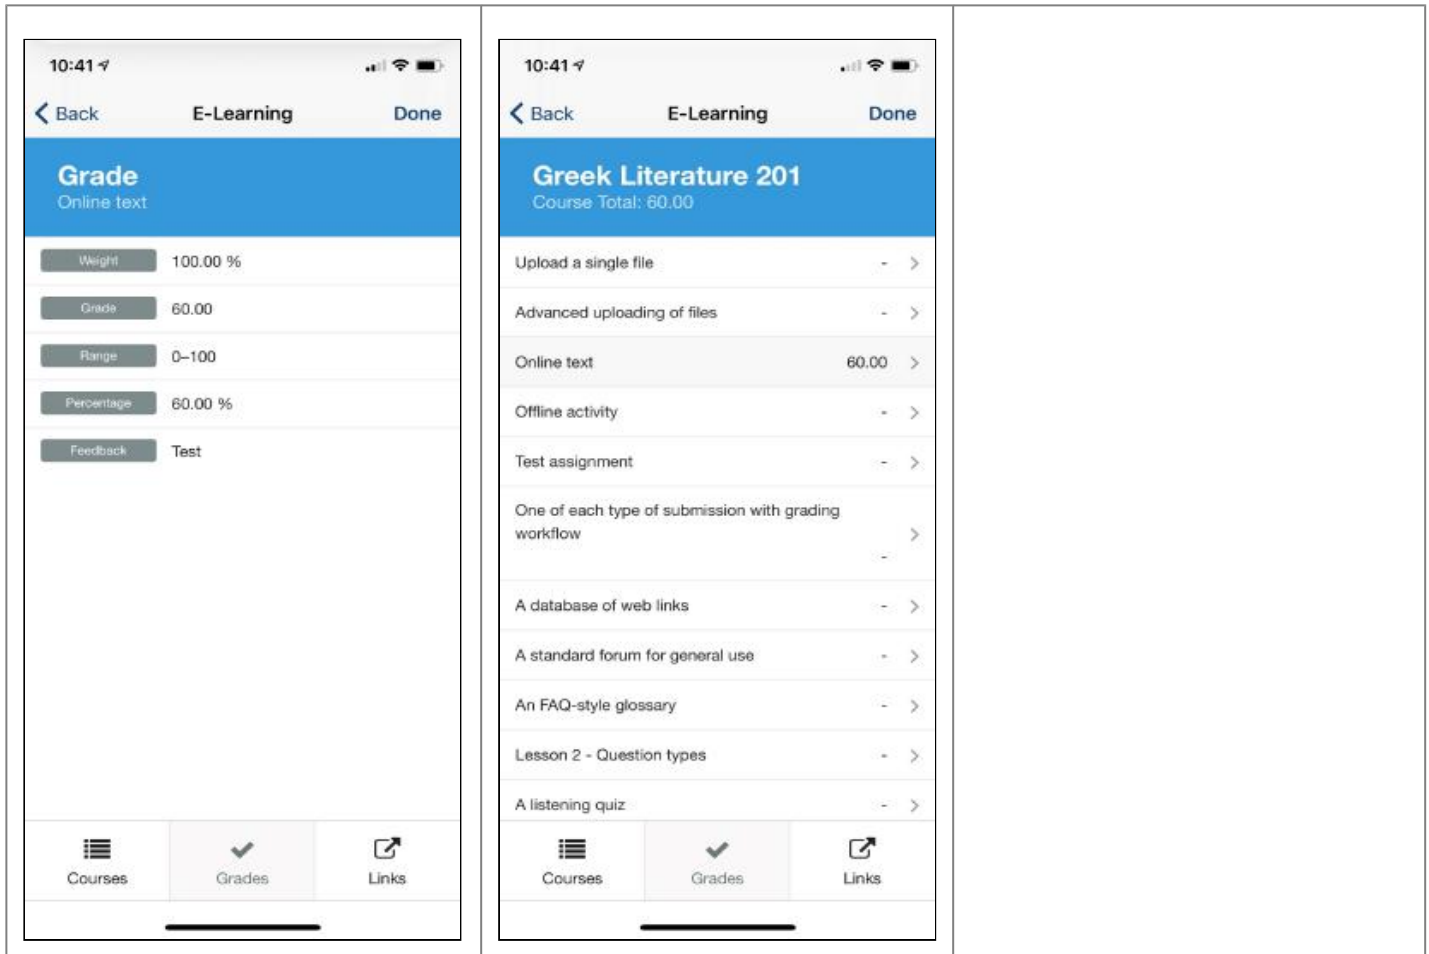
10:41

Back E-Learning Done

Grade
Online text

| | |
|---|---|
| Weight | 100.00 % |
| Grade | 60.00 |
| Range | 0–100 |
| Percentage | 60.00 % |
| Feedback | Test |

Courses Grades Links

10:41

Back E-Learning Done

Greek Literature 201
Course Total: 60.00

Upload a single file -
Advanced uploading of files -
Online text 60.00
Offline activity -
Test assignment -
One of each type of submission with grading workflow -
A database of web links -
A standard forum for general use -
An FAQ-style glossary -
Lesson 2 - Question types -
A listening quiz -

Courses Grades Links